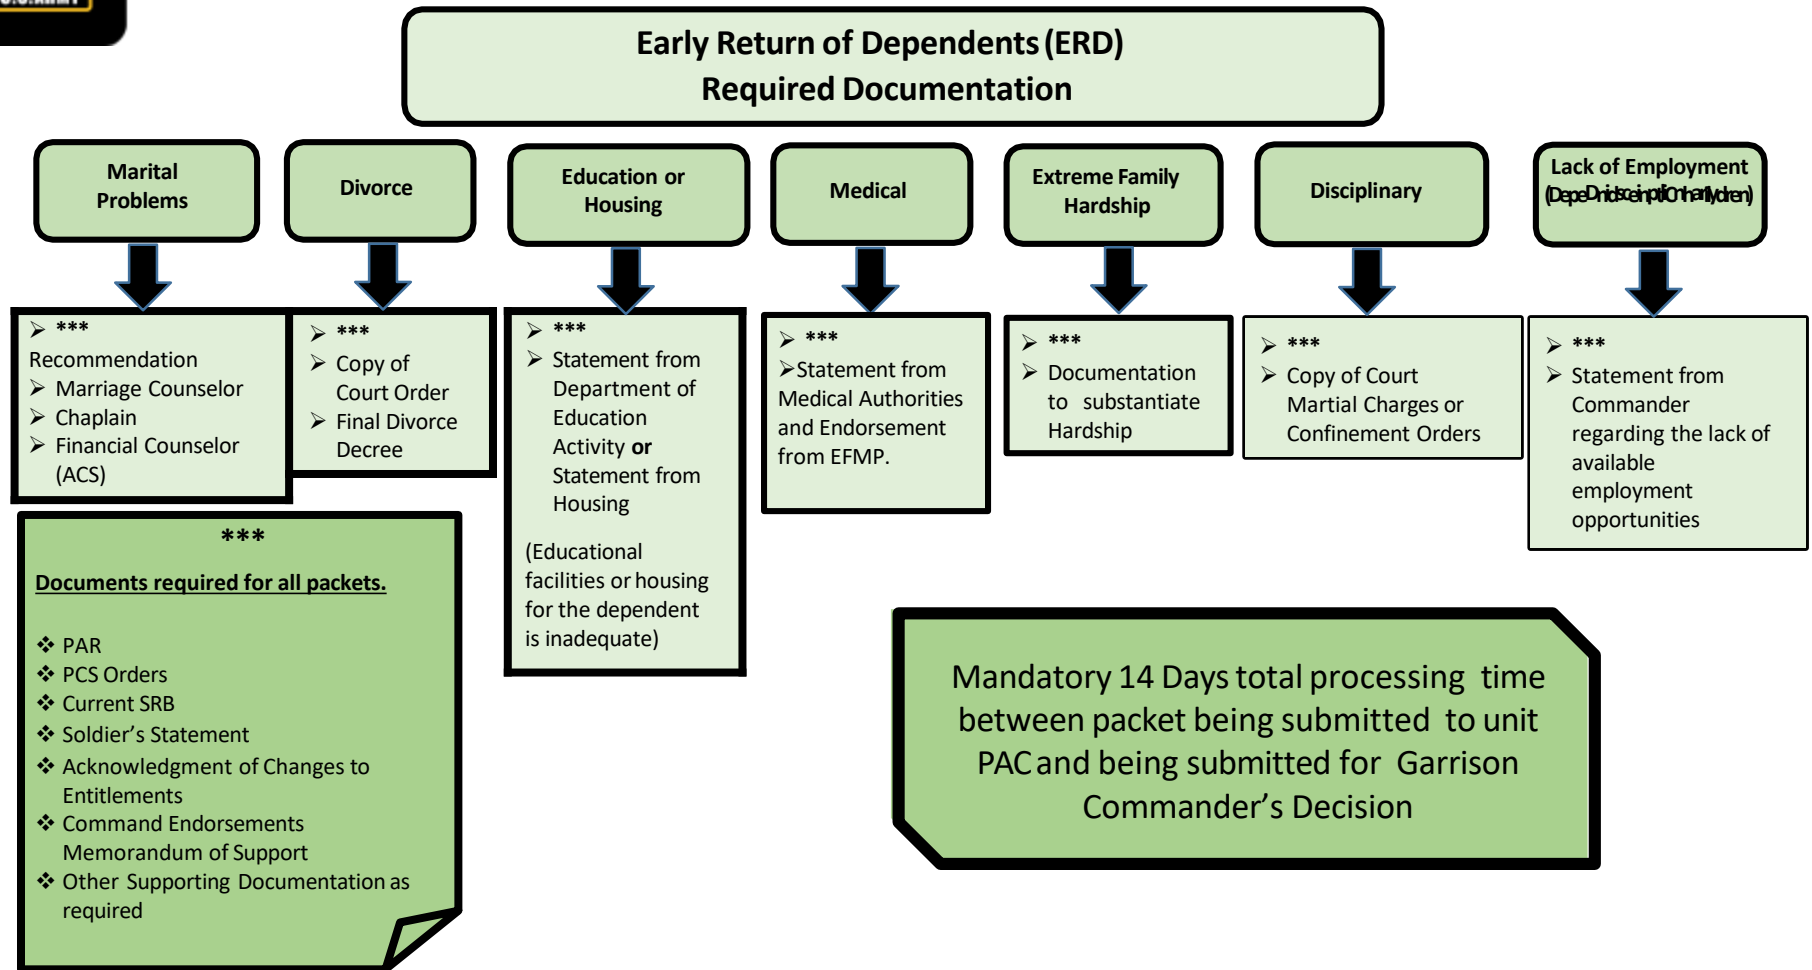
Early Return of Dependents (ERD)
Required Documentation

Marital Problems

➢ ***
Recommendation
➢ Marriage Counselor
➢ Chaplain
➢ Financial Counselor (ACS)

Divorce

➢ ***
➢ Copy of Court Order
➢ Final Divorce Decree

Education or Housing

➢ ***
➢ Statement from Department of Education Activity **or** Statement from Housing

(Educational facilities or housing for the dependent is inadequate)

Medical

➢ ***
➢Statement from Medical Authorities and Endorsement from EFMP.

Extreme Family Hardship

➢ ***
➢ Documentation to substantiate Hardship

Disciplinary

➢ ***
➢ Copy of Court Martial Charges or Confinement Orders

Lack of Employment
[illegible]

➢ ***
➢ Statement from Commander regarding the lack of available employment opportunities

***
Documents required for all packets.

❖ PAR
❖ PCS Orders
❖ Current SRB
❖ Soldier's Statement
❖ Acknowledgment of Changes to Entitlements
❖ Command Endorsements Memorandum of Support
❖ Other Supporting Documentation as required

Mandatory 14 Days total processing time between packet being submitted to unit PAC and being submitted for Garrison Commander's Decision